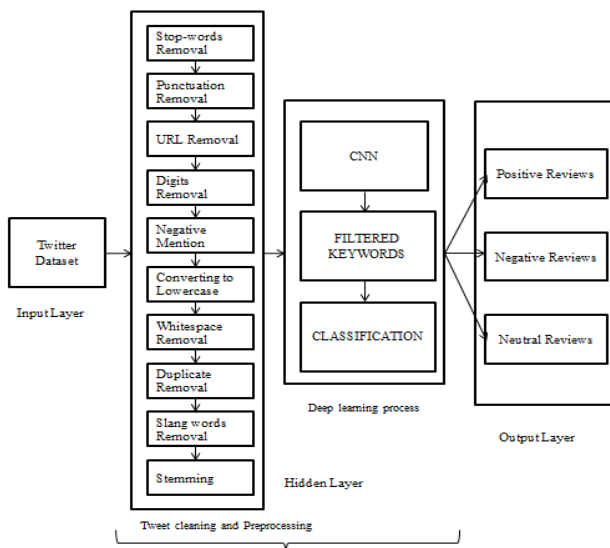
Twitter Dataset

Input Layer

Stop-words Removal

Punctuation Removal

URL Removal

Digits Removal

Negative Mention

Converting to Lowercase

Whitespace Removal

Duplicate Removal

Slang words Removal

Stemming

Hidden Layer

Tweet cleaning and Preprocessing

CNN

FILTERED KEYWORDS

CLASSIFICATION

Deep learning process

Positive Reviews

Negative Reviews

Neutral Reviews

Output Layer